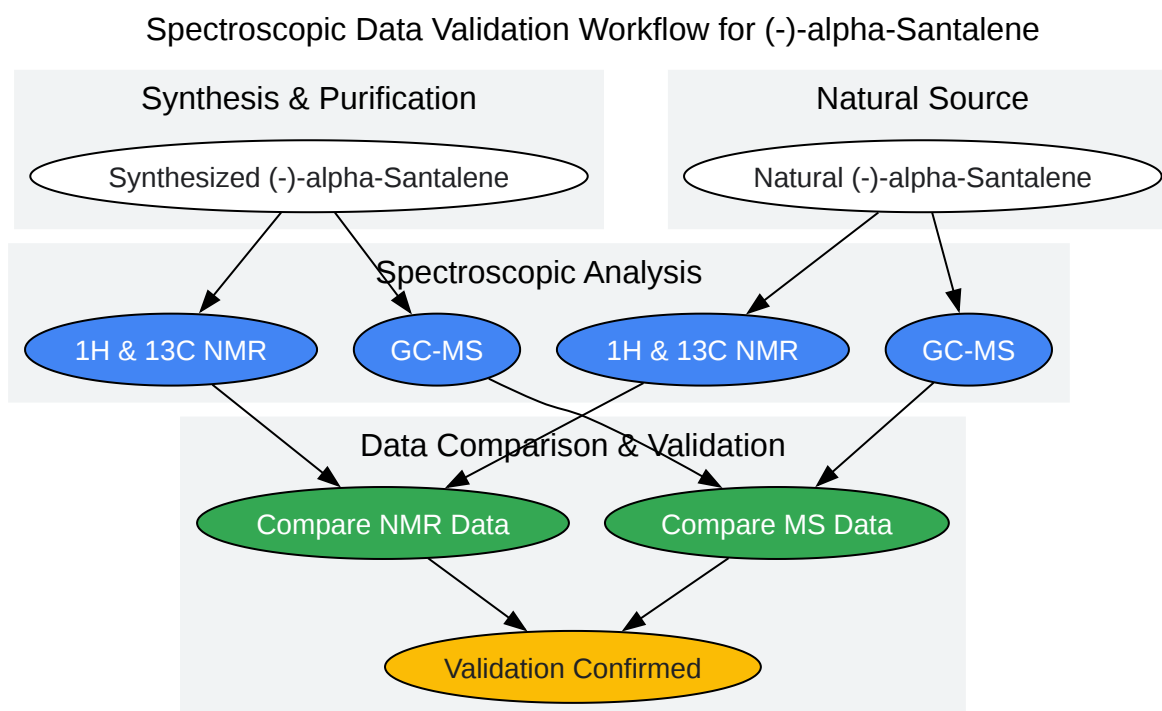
Spectroscopic Data Validation Workflow for (-)-alpha-Santalene

Synthesis & Purification

Synthesized (-)-alpha-Santalene

Natural Source

Natural (-)-alpha-Santalene

Spectroscopic Analysis

1H & 13C NMR

GC-MS

1H & 13C NMR

GC-MS

Data Comparison & Validation

Compare NMR Data

Compare MS Data

Validation Confirmed